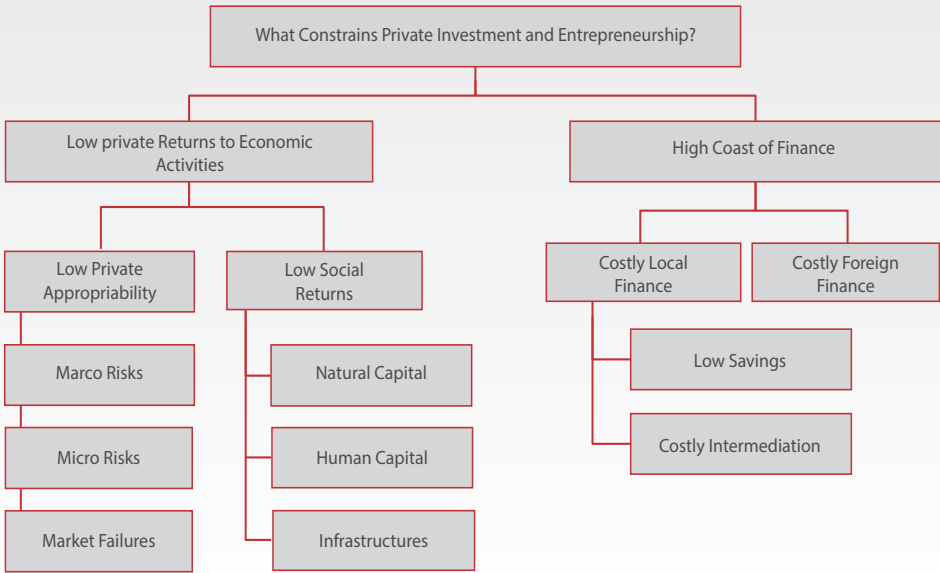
What Constrains Private Investment and Entrepreneurship?

Low private Returns to Economic Activities

High Coast of Finance

Low Private Appropriability

Low Social Returns

Costly Local Finance

Costly Foreign Finance

Marco Risks

Micro Risks

Market Failures

Natural Capital

Human Capital

Infrastructures

Low Savings

Costly Intermediation